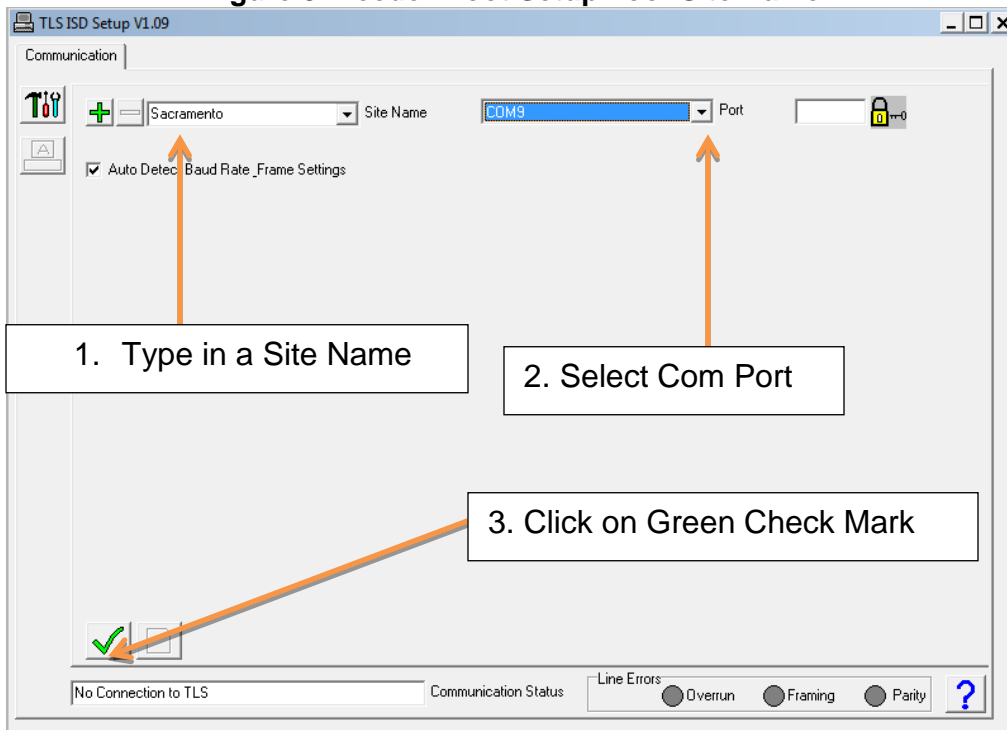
TLS ISD Setup V1.09

Communication

Sacramento

Site Name

COM9

Port

Auto Detec Baud Rate Frame Settings

1. Type in a Site Name

2. Select Com Port

3. Click on Green Check Mark

No Connection to TLS

Communication Status

Line Errors

Overrun

Framing

Parity

?